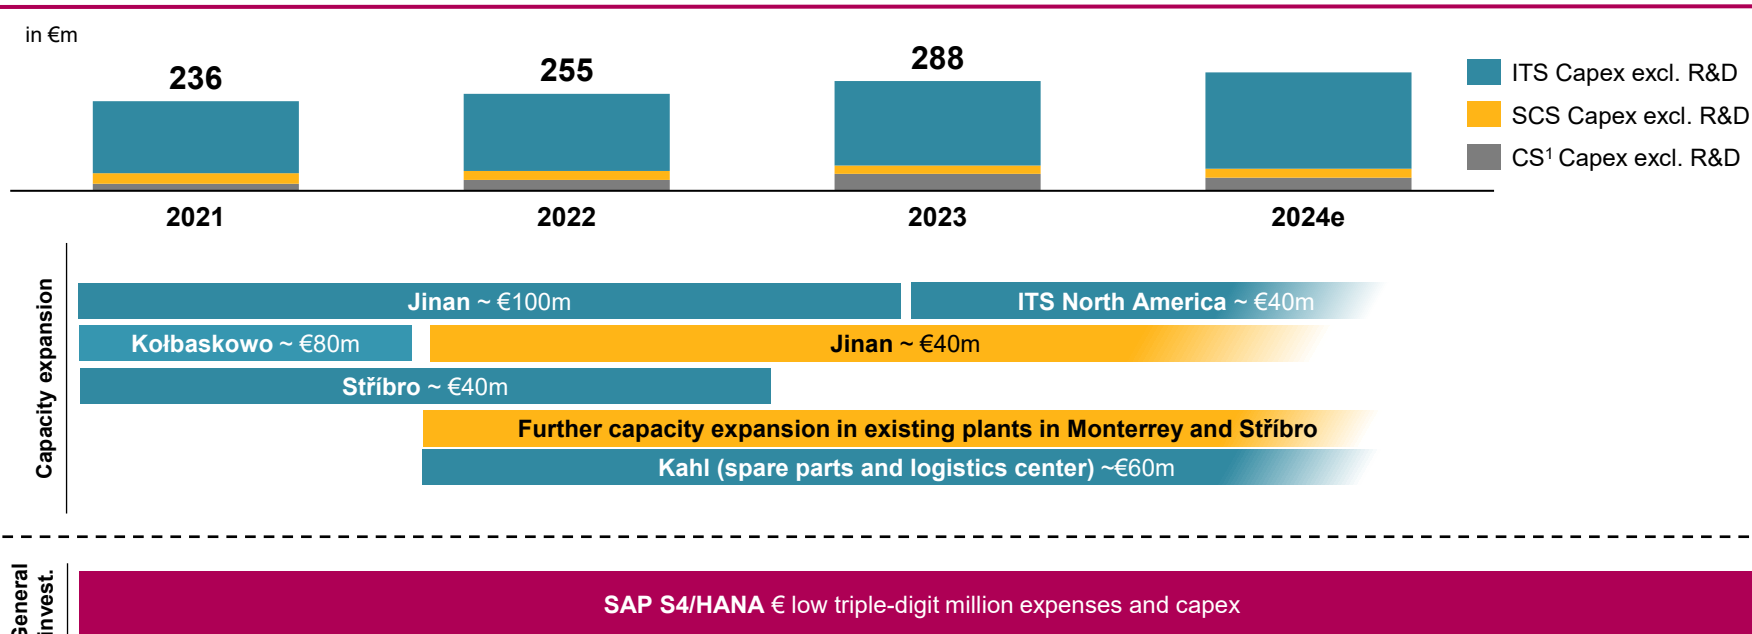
in €m

236

255

288

2021

2022

2023

2024e

ITS Capex excl. R&D

SCS Capex excl. R&D

CS$^1$ Capex excl. R&D

Capacity expansion

Jinan ~ €100m

ITS North America ~ €40m

Kołbaskowo ~ €80m

Jinan ~ €40m

Stříbro ~ €40m

Further capacity expansion in existing plants in Monterrey and Stříbro

Kahl (spare parts and logistics center) ~€60m

General invest.

SAP S4/HANA € low triple-digit million expenses and capex